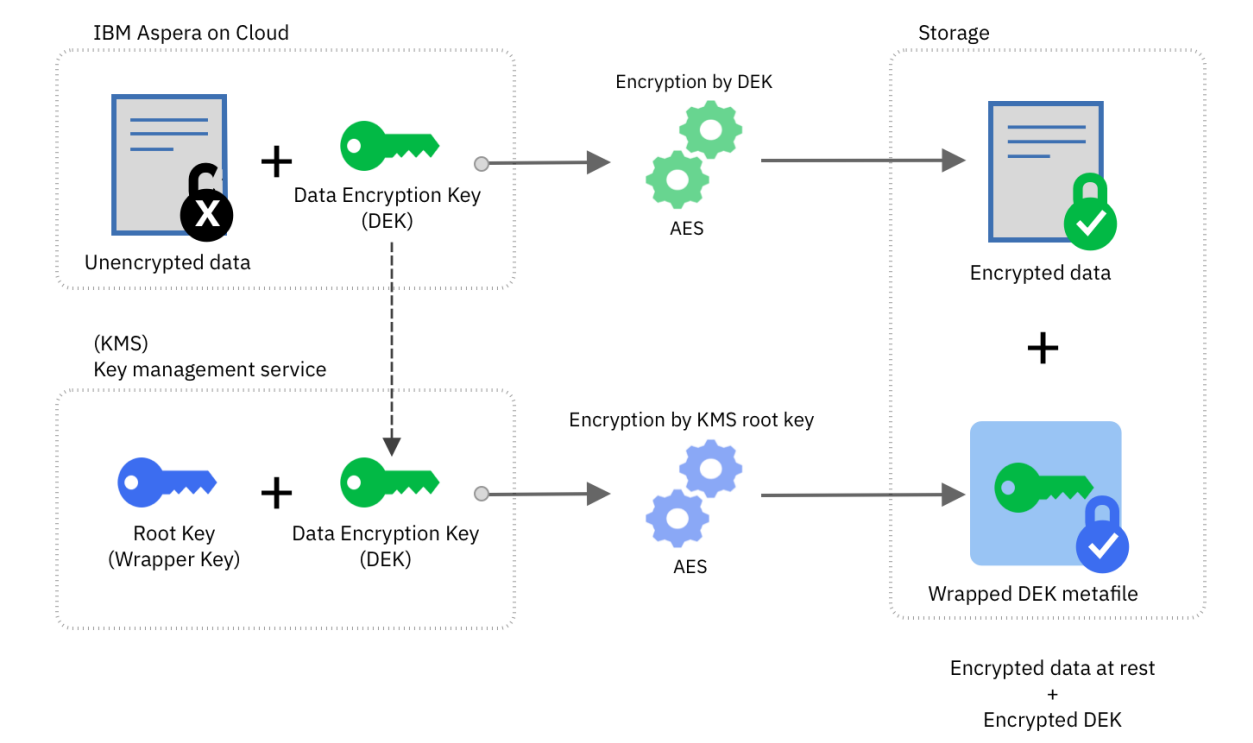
IBM Aspera on Cloud

Unencrypted data

+

Data Encryption Key (DEK)

Encryption by DEK

AES

Storage

Encrypted data

+

(KMS)
Key management service

Root Key (Wrapper Key)

+

Data Encryption Key (DEK)

Encryption by KMS root key

AES

Wrapped DEK metafile

Encrypted data at rest
+
Encrypted DEK